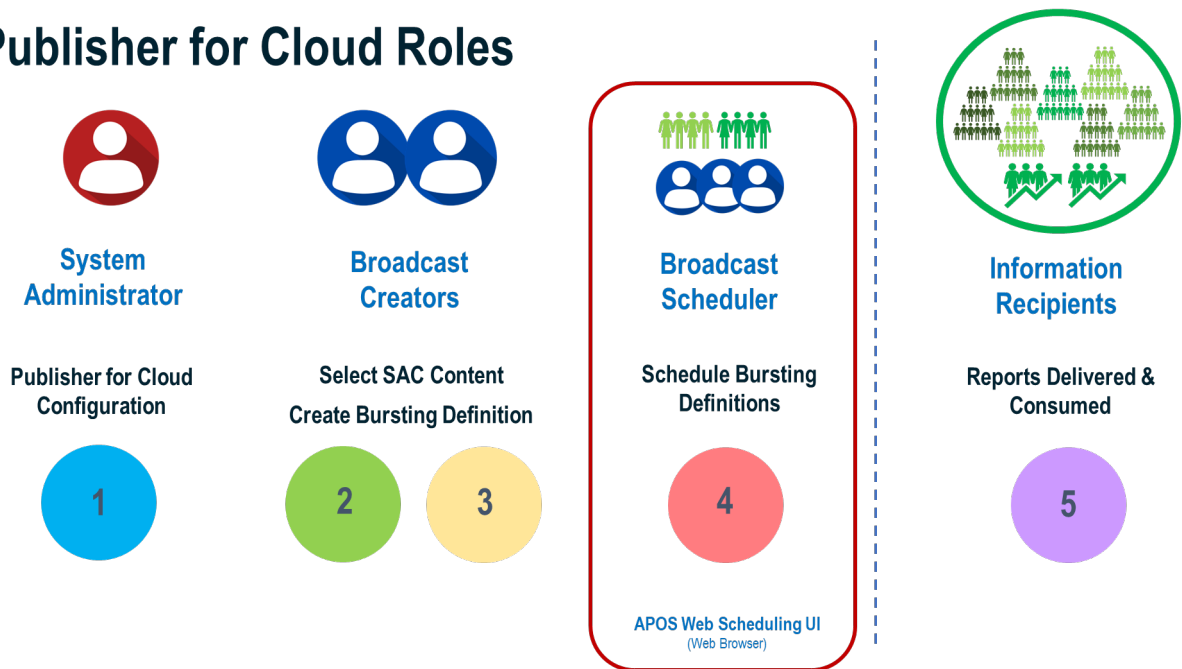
Publisher for Cloud Roles

System Administrator

Publisher for Cloud Configuration

1

Broadcast Creators

Select SAC Content

Create Bursting Definition

2

3

Broadcast Scheduler

Schedule Bursting Definitions

4

APOS Web Scheduling UI
(Web Browser)

Information Recipients

Reports Delivered & Consumed

5